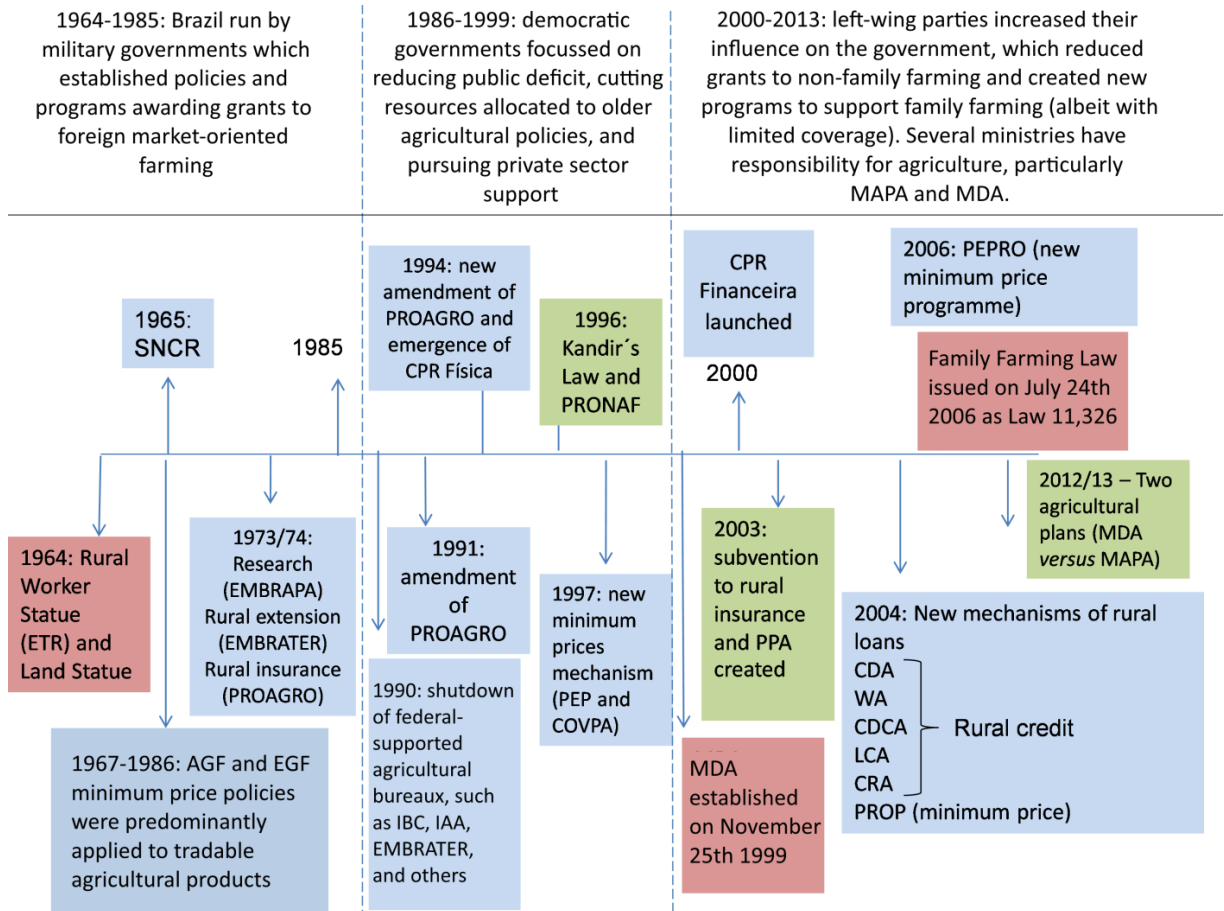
1964-1985: Brazil run by military governments which established policies and programs awarding grants to foreign market-oriented farming

1986-1999: democratic governments focussed on reducing public deficit, cutting resources allocated to older agricultural policies, and pursuing private sector support

2000-2013: left-wing parties increased their influence on the government, which reduced grants to non-family farming and created new programs to support family farming (albeit with limited coverage). Several ministries have responsibility for agriculture, particularly MAPA and MDA.

1965: SNCR

1985

1994: new amendment of PROAGRO and emergence of CPR Física

1996: Kandir´s Law and PRONAF

CPR Financeira launched

2000

2006: PEPRO (new minimum price programme)

Family Farming Law issued on July 24th 2006 as Law 11,326

2012/13 – Two agricultural plans (MDA *versus* MAPA)

1964: Rural Worker Statue (ETR) and Land Statue

1973/74: Research (EMBRAPA) Rural extension (EMBRATER) Rural insurance (PROAGRO)

1991: amendment of PROAGRO

1997: new minimum prices mechanism (PEP and COVPA)

2003: subvention to rural insurance and PPA created

2004: New mechanisms of rural loans
CDA
WA
CDCA
LCA
CRA
Rural credit
PROP (minimum price)

1967-1986: AGF and EGF minimum price policies were predominantly applied to tradable agricultural products

1990: shutdown of federal-supported agricultural bureaux, such as IBC, IAA, EMBRATER, and others

MDA established on November 25th 1999